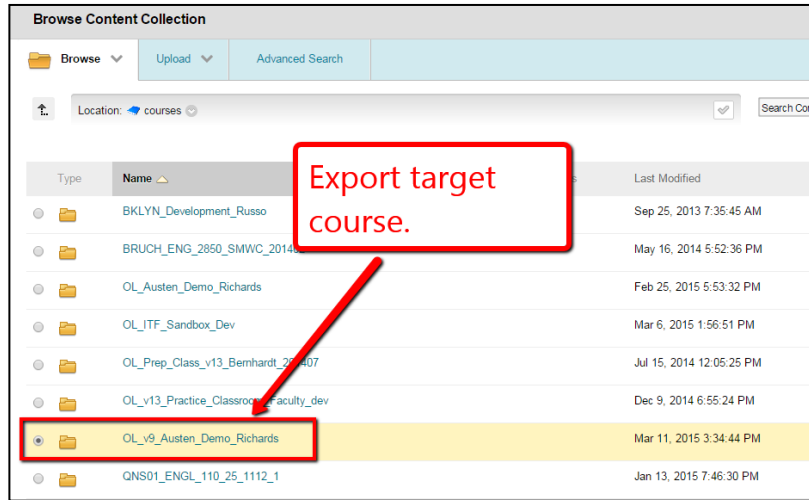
Browse Content Collection

Browse | Upload | Advanced Search

Location: courses

Search Co

Export target course.

| Type | Name | Last Modified |
|---|---|---|
| | BKLYN_Development_Russo | Sep 25, 2013 7:35:45 AM |
| | BRUCH_ENG_2850_SMWC_20148 | May 16, 2014 5:52:36 PM |
| | OL_Austen_Demo_Richards | Feb 25, 2015 5:53:32 PM |
| | OL_ITF_Sandbox_Dev | Mar 6, 2015 1:56:51 PM |
| | OL_Prep_Class_v13_Bernhardt_20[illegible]407 | Jul 15, 2014 12:05:25 PM |
| | OL_v13_Practice_Classroo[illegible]Faculty_dev | Dec 9, 2014 6:55:24 PM |
| | OL_v9_Austen_Demo_Richards | Mar 11, 2015 3:34:44 PM |
| | QNS01_ENGL_110_25_1112_1 | Jan 13, 2015 7:46:30 PM |